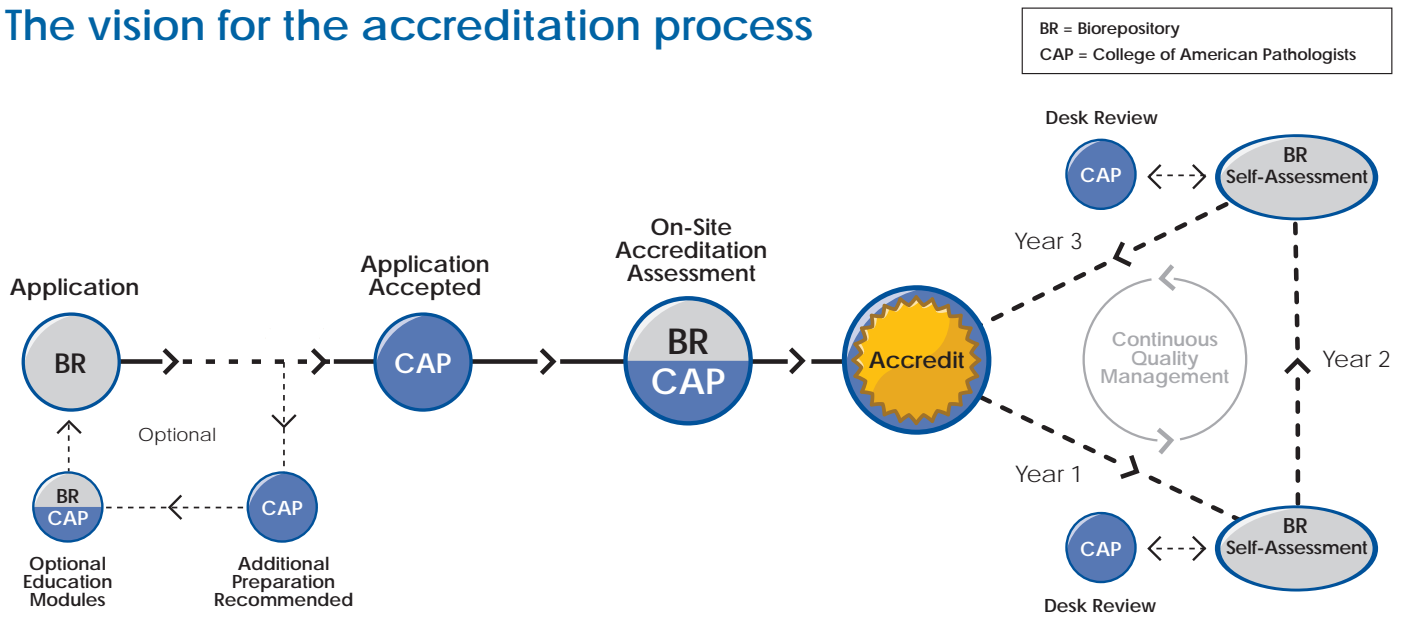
The vision for the accreditation process

BR = Biorepository
CAP = College of American Pathologists

Application

BR

Optional

BR
CAP

Optional Education Modules

CAP

Additional Preparation Recommended

Application Accepted

CAP

On-Site Accreditation Assessment

BR
CAP

Accredit

Continuous Quality Management

Year 3

Year 1

Year 2

Desk Review

CAP

BR Self-Assessment

CAP

BR Self-Assessment

Desk Review